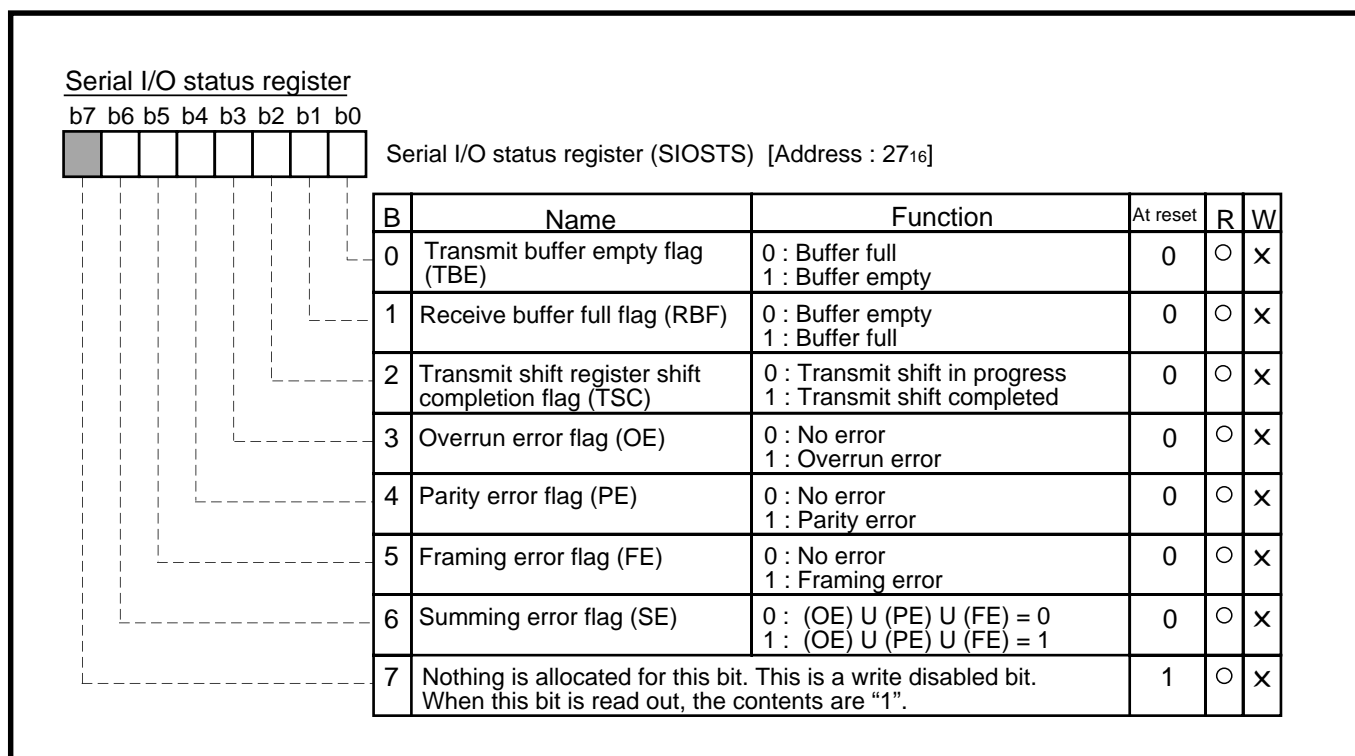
Serial I/O status register

b7 b6 b5 b4 b3 b2 b1 b0

Serial I/O status register (SIOSTS) [Address : $27_{16}$]

| B | Name | Function | At reset | R | W |
|---|---|---|---|---|---|
| 0 | Transmit buffer empty flag (TBE) | 0 : Buffer full<br>1 : Buffer empty | 0 | ○ | × |
| 1 | Receive buffer full flag (RBF) | 0 : Buffer empty<br>1 : Buffer full | 0 | ○ | × |
| 2 | Transmit shift register shift completion flag (TSC) | 0 : Transmit shift in progress<br>1 : Transmit shift completed | 0 | ○ | × |
| 3 | Overrun error flag (OE) | 0 : No error<br>1 : Overrun error | 0 | ○ | × |
| 4 | Parity error flag (PE) | 0 : No error<br>1 : Parity error | 0 | ○ | × |
| 5 | Framing error flag (FE) | 0 : No error<br>1 : Framing error | 0 | ○ | × |
| 6 | Summing error flag (SE) | 0 : (OE) U (PE) U (FE) = 0<br>1 : (OE) U (PE) U (FE) = 1 | 0 | ○ | × |
| 7 | Nothing is allocated for this bit. This is a write disabled bit. When this bit is read out, the contents are “1”. | | 1 | ○ | × |